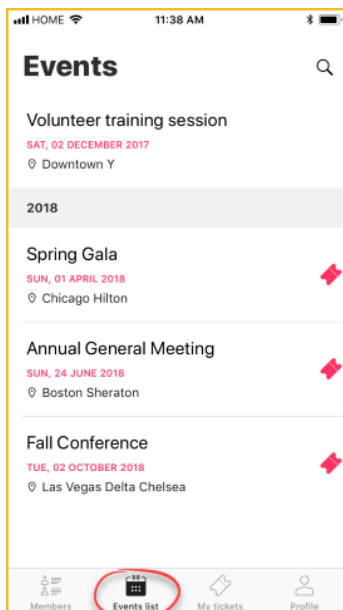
HOME 11:38 AM

Events

Volunteer training session
SAT, 02 DECEMBER 2017
Downtown Y

2018

Spring Gala
SUN, 01 APRIL 2018
Chicago Hilton

Annual General Meeting
SUN, 24 JUNE 2018
Boston Sheraton

Fall Conference
TUE, 02 OCTOBER 2018
Las Vegas Delta Chelsea

Members Events list My tickets Profile